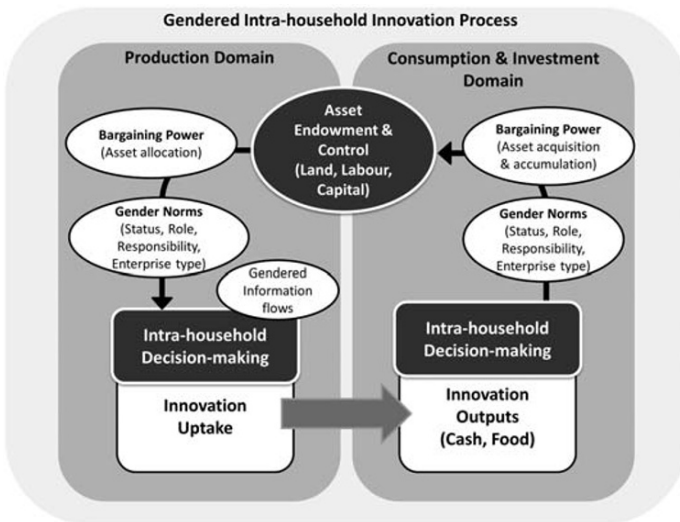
Gendered Intra-household Innovation Process

Production Domain

Consumption & Investment Domain

Asset Endowment & Control (Land, Labour, Capital)

Bargaining Power (Asset allocation)

Bargaining Power (Asset acquisition & accumulation)

Gender Norms (Status, Role, Responsibility, Enterprise type)

Gender Norms (Status, Role, Responsibility, Enterprise type)

Gendered Information flows

Intra-household Decision-making

Innovation Uptake

Intra-household Decision-making

Innovation Outputs (Cash, Food)